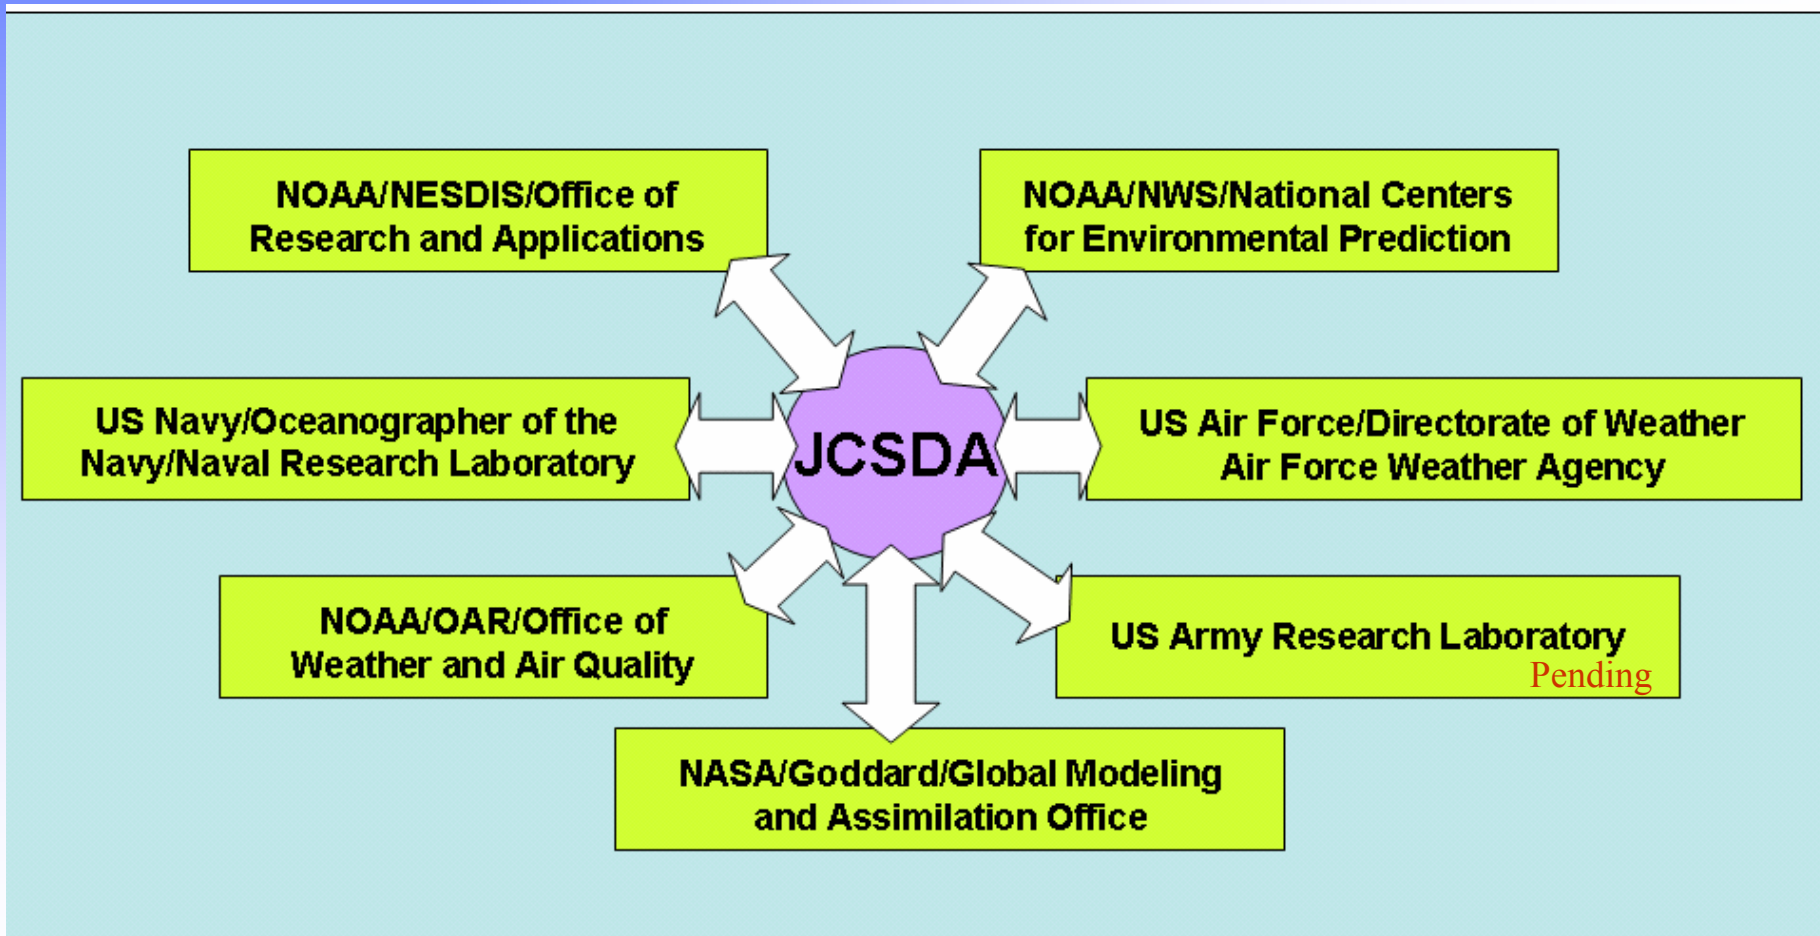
NOAA/NESDIS/Office of Research and Applications

NOAA/NWS/National Centers for Environmental Prediction

US Navy/Oceanographer of the Navy/Naval Research Laboratory

JCSDA

US Air Force/Directorate of Weather Air Force Weather Agency

NOAA/OAR/Office of Weather and Air Quality

US Army Research Laboratory
Pending

NASA/Goddard/Global Modeling and Assimilation Office